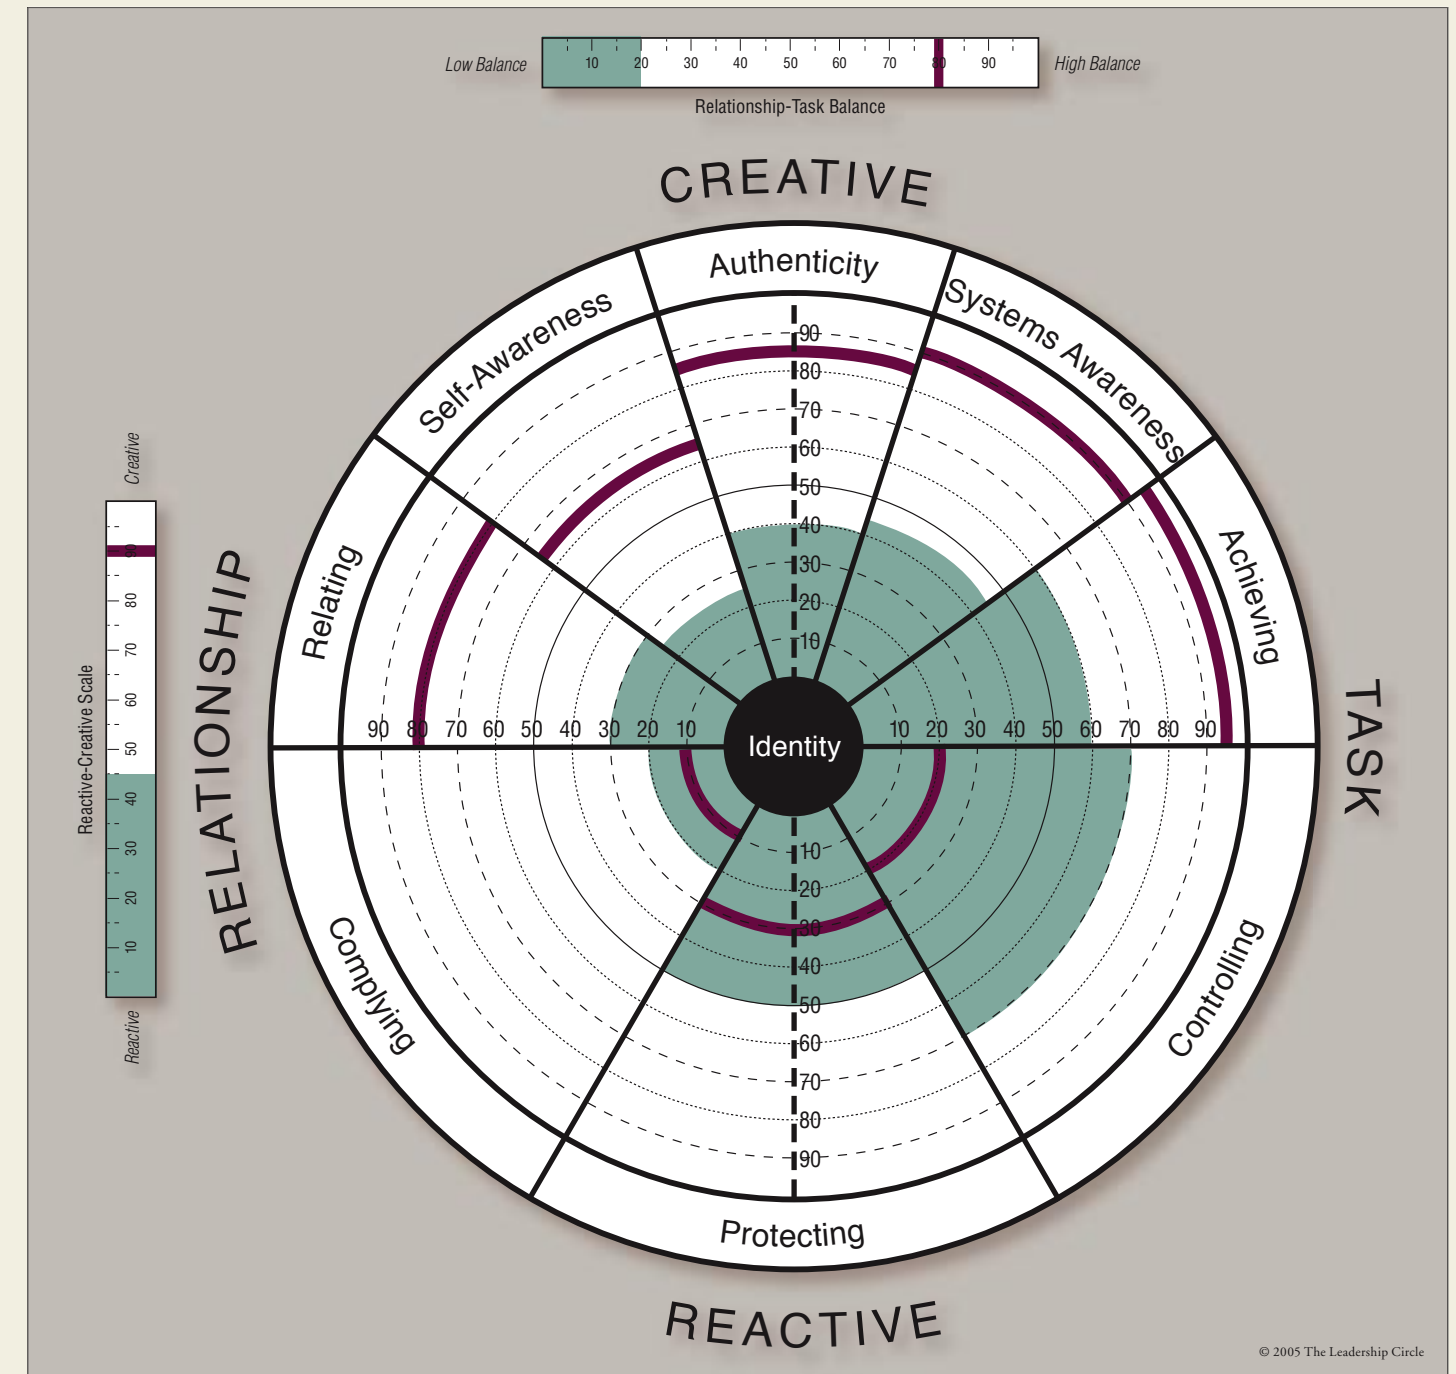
Low Balance
10 20 30 40 50 60 70 80 90
High Balance
Relationship-Task Balance

CREATIVE

Authenticity
Self-Awareness
Systems Awareness
Relating
Achieving

Creative
90
80
70
60
50
40
30
20
10
Reactive
Reactive-Creative Scale

RELATIONSHIP
TASK

90 80 70 60 50 40 30 20 10
Identity
10 20 30 40 50 60 70 80 90

90
80
70
60
50
40
30
20
10

10
20
30
40
50
60
70
80
90

Complying
Controlling
Protecting

REACTIVE

© 2005 The Leadership Circle